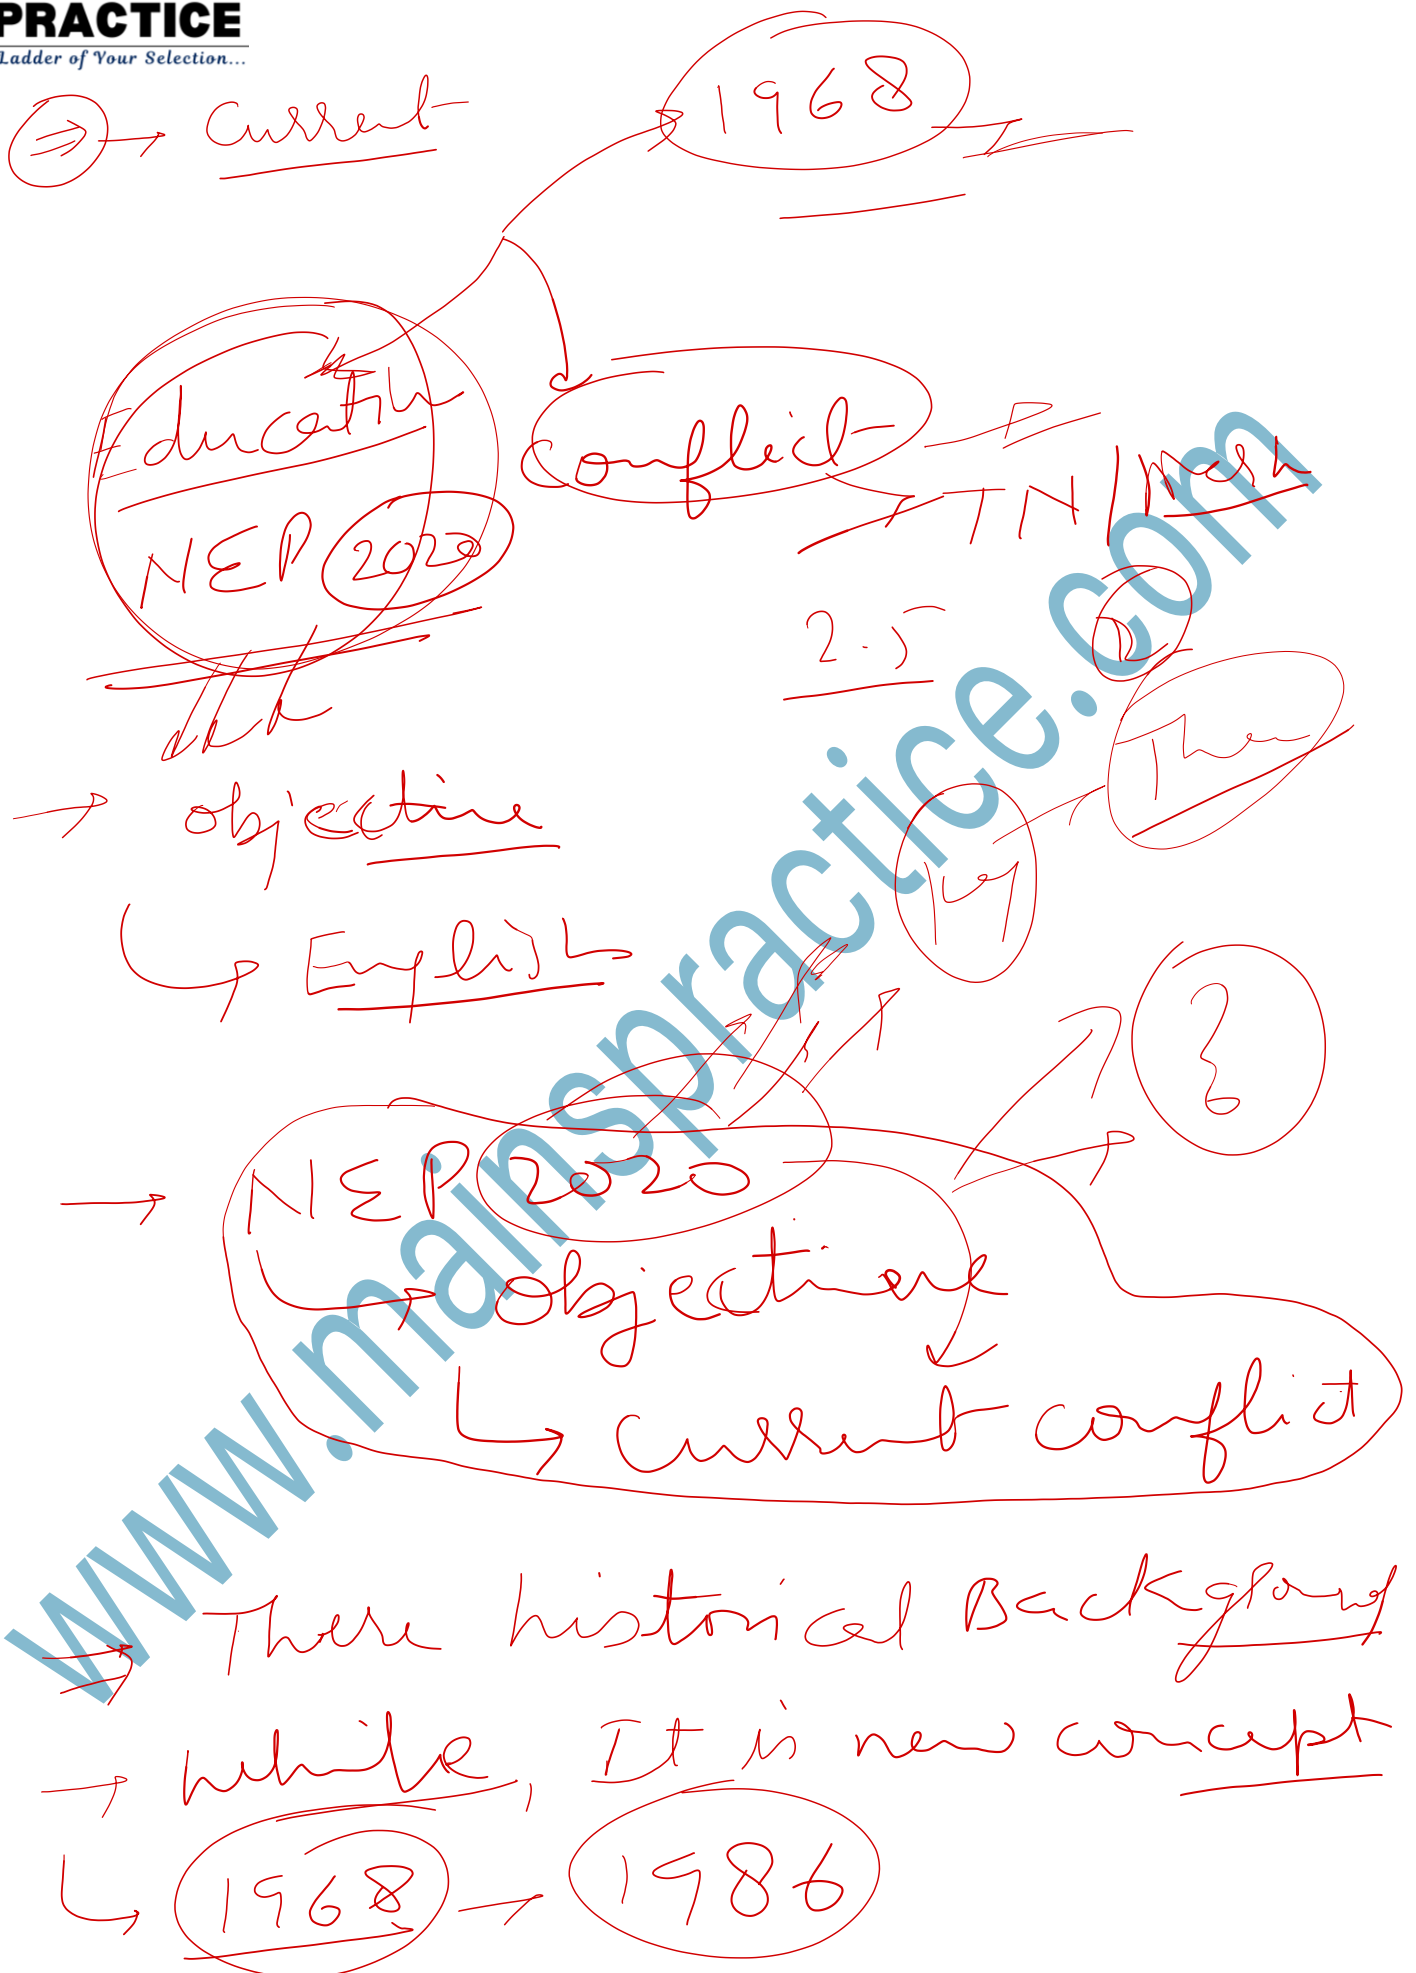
PRACTICE
Ladder of Your Selection...

current

1968

Education
NEP 2020

Conflict

TN / Bengal

2.5

2

Three

objective
English

14

3

NEP 2020
objective
current conflict

www.mainspractice.com

There historical Background
while, It is new concept
1968 → 1986